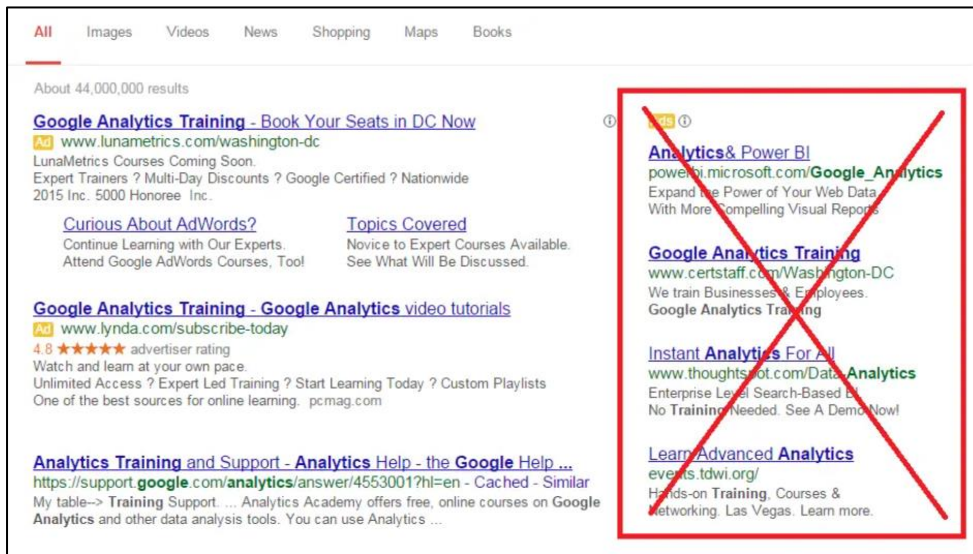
All Images Videos News Shopping Maps Books

About 44,000,000 results

Google Analytics Training - Book Your Seats in DC Now
Ad www.lunametrics.com/washington-dc
LunaMetrics Courses Coming Soon.
Expert Trainers ? Multi-Day Discounts ? Google Certified ? Nationwide
2015 Inc. 5000 Honoree Inc.

Curious About AdWords?
Continue Learning with Our Experts.
Attend Google AdWords Courses, Too!

Topics Covered
Novice to Expert Courses Available.
See What Will Be Discussed.

Google Analytics Training - Google Analytics video tutorials
Ad www.lynda.com/subscribe-today
4.8 ★★★★★ advertiser rating
Watch and learn at your own pace.
Unlimited Access ? Expert Led Training ? Start Learning Today ? Custom Playlists
One of the best sources for online learning. pcmag.com

Analytics Training and Support - Analytics Help - the Google Help ...
https://support.google.com/analytics/answer/4553001?hl=en - Cached - Similar
My table--> Training Support. ... Analytics Academy offers free, online courses on Google Analytics and other data analysis tools. You can use Analytics ...

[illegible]ds ⓘ

Analytics& Power BI
power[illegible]i.microsoft.com/Google_Analytics
Expand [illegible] Power of Your Web Data
With More Compelling Visual Repor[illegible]

Google Analytics Training
www.certstaff.c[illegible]m/Washington-DC
We train Businesses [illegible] Employees.
Google Analytics Tra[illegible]ng

Instant Analytics For All
www.thoughts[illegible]ot.com/Data-Analytics
Enterprise Level Search-Based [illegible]
No Training Needed. See A Demo Now!

Learn Advanced Analytics
events.tdwi.org/
Hands-on Training, Courses &
Networking. Las Vegas. Learn more.